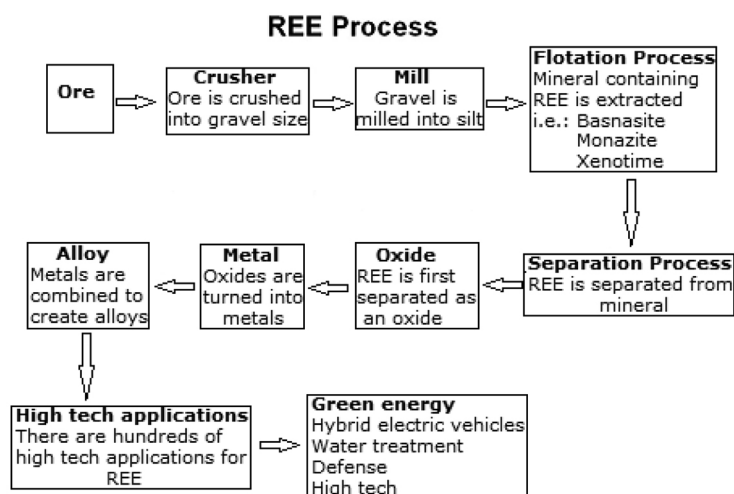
REE Process

Ore

Crusher
Ore is crushed into gravel size

Mill
Gravel is milled into silt

Flotation Process
Mineral containing REE is extracted
i.e.: Basnasite
Monazite
Xenotime

Separation Process
REE is separated from mineral

Oxide
REE is first separated as an oxide

Metal
Oxides are turned into metals

Alloy
Metals are combined to create alloys

High tech applications
There are hundreds of high tech applications for REE

Green energy
Hybrid electric vehicles
Water treatment
Defense
High tech